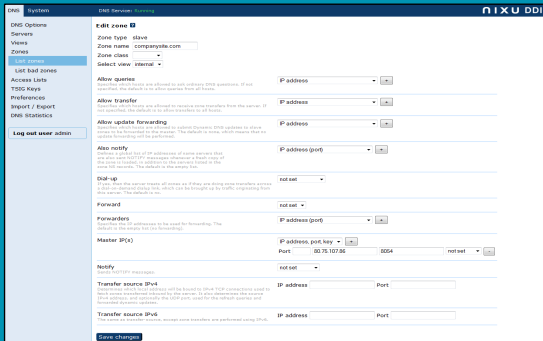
DNS System DNS Service: Running

NIXU DDI

DNS Options
Servers
Views
Zones
List zones
List bad zones
Access Lists
TSIG Keys
Preferences
Import / Export
DNS Statistics

Log out user admin

Edit zone ?

Zone type slave
Zone name companysite.com
Zone class
Select view internal

Allow queries
Specifies which hosts are allowed to ask ordinary DNS questions. If not specified, the default is to allow queries from all hosts.
IP address +

Allow transfer
Specifies which hosts are allowed to receive zone transfers from the server. If not specified, the default is to allow transfers to all hosts.
IP address +

Allow update forwarding
Specifies which hosts are allowed to submit Dynamic DNS updates to slave zones to be forwarded to the master. The default is none, which means that no update forwarding will be performed.
IP address +

Also notify
Defines a global list of IP addresses of name servers that are also sent NOTIFY messages whenever a fresh copy of the zone is loaded, in addition to the servers listed in the zone's NS records. The default is the empty list.
IP address (port) +

Dial-up
If yes, then the server treats all zones as if they are doing zone transfers across a dial-on-demand dialup link, which can be brought up by traffic originating from this server. The default is no.
not set

Forward
not set

Forwarders
Specifies the IP addresses to be used for forwarding. The default is the empty list (no forwarding).
IP address (port) +

Master IP(s)
IP address, port, key +
Port 80.75.107.86 8054 not set ...

Notify
Sends NOTIFY messages.
not set

Transfer source IPv4
Determines which local address will be bound to IPv4 TCP connections used to fetch zones transferred inbound by the server. It also determines the source IPv4 address, and optionally the UDP port, used for the refresh queries and forwarded dynamic updates.
IP address Port

Transfer source IPv6
The same as transfer source, except zone transfers are performed using IPv6.
IP address Port

Save changes